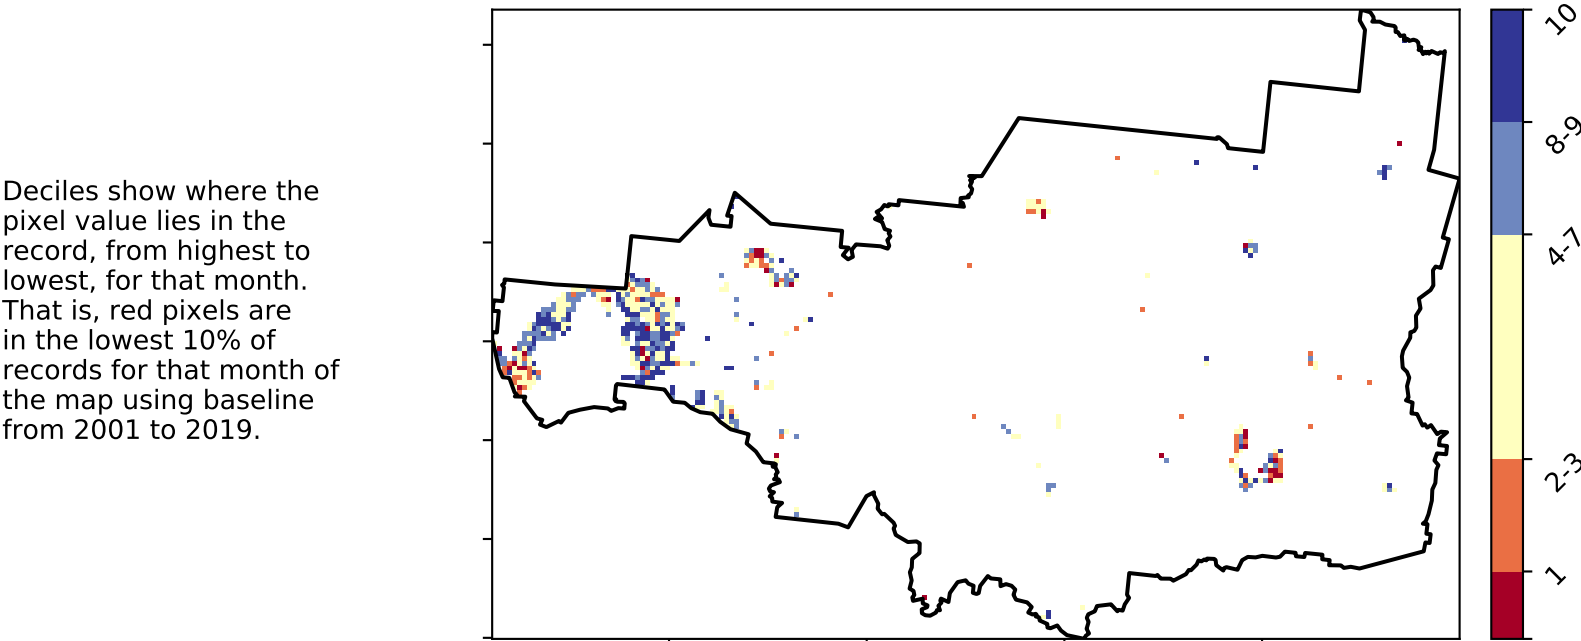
Deciles show where the pixel value lies in the record, from highest to lowest, for that month. That is, red pixels are in the lowest 10% of records for that month of the map using baseline from 2001 to 2019.

10
8-9
4-7
2-3
1